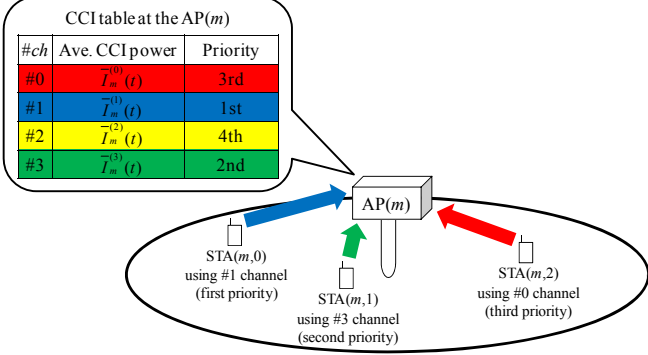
CCI table at the AP($m$)

| #$ch$ | Ave. CCI power | Priority |
|---|---|---|
| #0 | $\overline{I}_m^{(0)}(t)$ | 3rd |
| #1 | $\overline{I}_m^{(1)}(t)$ | 1st |
| #2 | $\overline{I}_m^{(2)}(t)$ | 4th |
| #3 | $\overline{I}_m^{(3)}(t)$ | 2nd |

AP($m$)

STA($m$,0) using #1 channel (first priority)

STA($m$,1) using #3 channel (second priority)

STA($m$,2) using #0 channel (third priority)